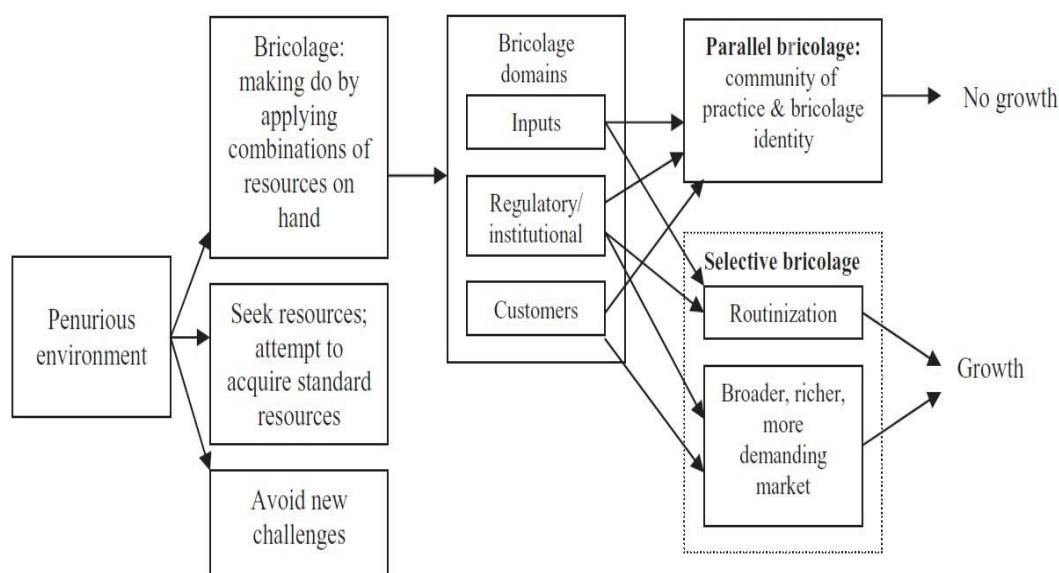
Penurious environment

Bricolage: making do by applying combinations of resources on hand

Seek resources; attempt to acquire standard resources

Avoid new challenges

Bricolage domains

Inputs

Regulatory/ institutional

Customers

Parallel bricolage: community of practice & bricolage identity

No growth

Selective bricolage

Routinization

Broader, richer, more demanding market

Growth